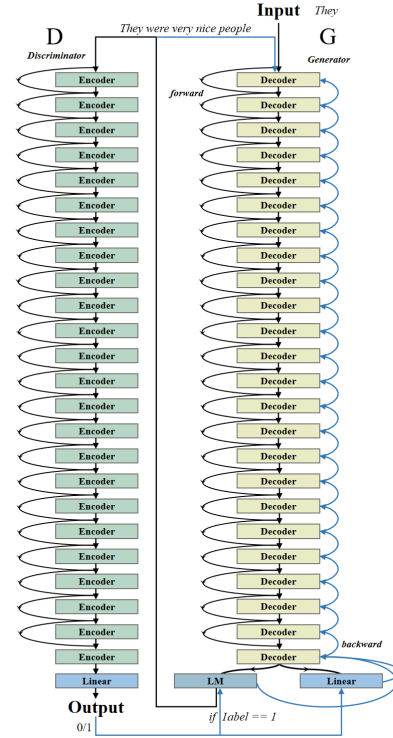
Input They

They were very nice people

D

Discriminator

G

Generator

forward

Encoder
Encoder
Encoder
Encoder
Encoder
Encoder
Encoder
Encoder
Encoder
Encoder
Encoder
Encoder
Encoder
Encoder
Encoder
Encoder
Encoder
Encoder
Encoder
Encoder
Encoder
Encoder
Encoder
Encoder

Linear

Output

0/1

Decoder
Decoder
Decoder
Decoder
Decoder
Decoder
Decoder
Decoder
Decoder
Decoder
Decoder
Decoder
Decoder
Decoder
Decoder
Decoder
Decoder
Decoder
Decoder
Decoder
Decoder
Decoder
Decoder
Decoder

backward

LM

Linear

if label == 1